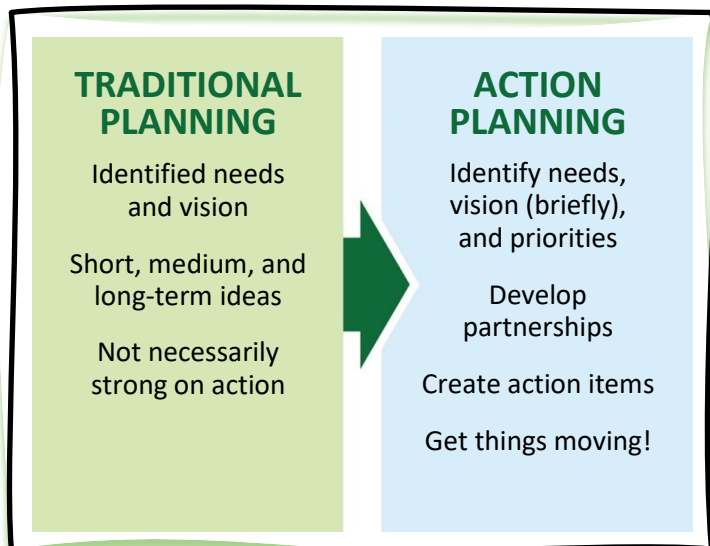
TRADITIONAL PLANNING

Identified needs and vision

Short, medium, and long-term ideas

Not necessarily strong on action

ACTION PLANNING

Identify needs, vision (briefly), and priorities

Develop partnerships

Create action items

Get things moving!